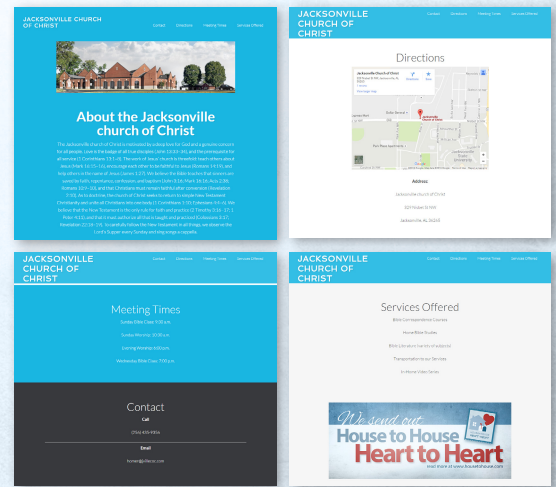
JACKSONVILLE CHURCH OF CHRIST

Contact Directions Meeting Times Services Offered

About the Jacksonville church of Christ

The Jacksonville church of Christ is motivated by a deep love for God and a genuine concern for all people. Love is the badge of all true disciples (John 13:35-35), and the prerequisite for all service (1 Corinthians 13:1-4). The work of the church therefore involves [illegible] Jesus (Mark 16:15-16), encourage each other to be faithful to Jesus (Hebrews 10:24), and help others in the name of Jesus (James 1:27). We believe the Bible teaches that sinners are saved by faith, repentance, confession, and baptism (John 8:24; Mark 16:16; Acts 2:38; Romans 10:9-10), and that Christians must remain faithful after conversion (Revelation 2:10). As to doctrine, the church of Christ seeks to return to simple New Testament Christianity and unite all Christians who are ready (1 Corinthians 1:10; Ephesians 4:1-6). We believe that the New Testament is the only rule for faith and practice (2 Timothy 3:16-17; 1 Peter 4:11) and that it must authority of all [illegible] taught and practiced (Colossians 3:17; Revelation 22:18-19). To faithfully follow the New Testament in all things, we observe the Lord's Supper every Sunday and sing songs a cappella.

JACKSONVILLE CHURCH OF CHRIST

Contact Directions Meeting Times Services Offered

Directions

Jacksonville Church of Christ

Address

Jacksonville church of Christ

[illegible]

Jacksonville, AL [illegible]

JACKSONVILLE CHURCH OF CHRIST

Contact Directions Meeting Times Services Offered

Meeting Times

Sunday Bible Class 9:30 a.m.

Sunday Worship 10:30 a.m.

Evening Worship 6:00 p.m.

Wednesday Bible Class 7:00 p.m.

Contact

Call

(256) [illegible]

Email

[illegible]

JACKSONVILLE CHURCH OF CHRIST

Contact Directions Meeting Times Services Offered

Services Offered

Bible Correspondence Courses

Home Bible Studies

Bible Literature free to all visitors

Transportation to our Services

In-Home Video Series

We send out House to House Heart to Heart

Find more at www.housetohouse.com